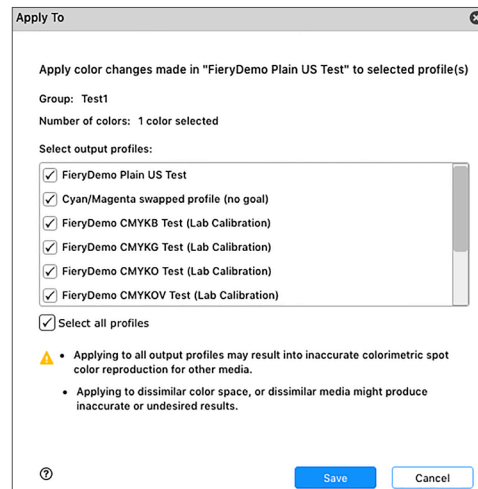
Apply To

Apply color changes made in "FieryDemo Plain US Test" to selected profile(s)

Group: Test1

Number of colors: 1 color selected

Select output profiles:

FieryDemo Plain US Test

Cyan/Magenta swapped profile (no goal)

FieryDemo CMYKB Test (Lab Calibration)

FieryDemo CMYKG Test (Lab Calibration)

FieryDemo CMYKO Test (Lab Calibration)

FieryDemo CMYKOV Test (Lab Calibration)

Select all profiles

• Applying to all output profiles may result into inaccurate colorimetric spot color reproduction for other media.

• Applying to dissimilar color space, or dissimilar media might produce inaccurate or undesired results.

?

Save

Cancel